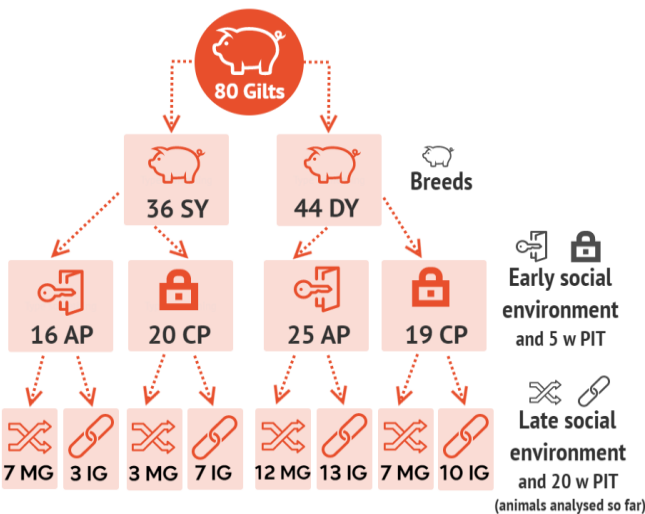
80 Gilts

36 SY

44 DY

Breeds

16 AP

20 CP

25 AP

19 CP

Early social environment and 5 w PIT

7 MG

3 IG

3 MG

7 IG

12 MG

13 IG

7 MG

10 IG

Late social environment and 20 w PIT (animals analysed so far)